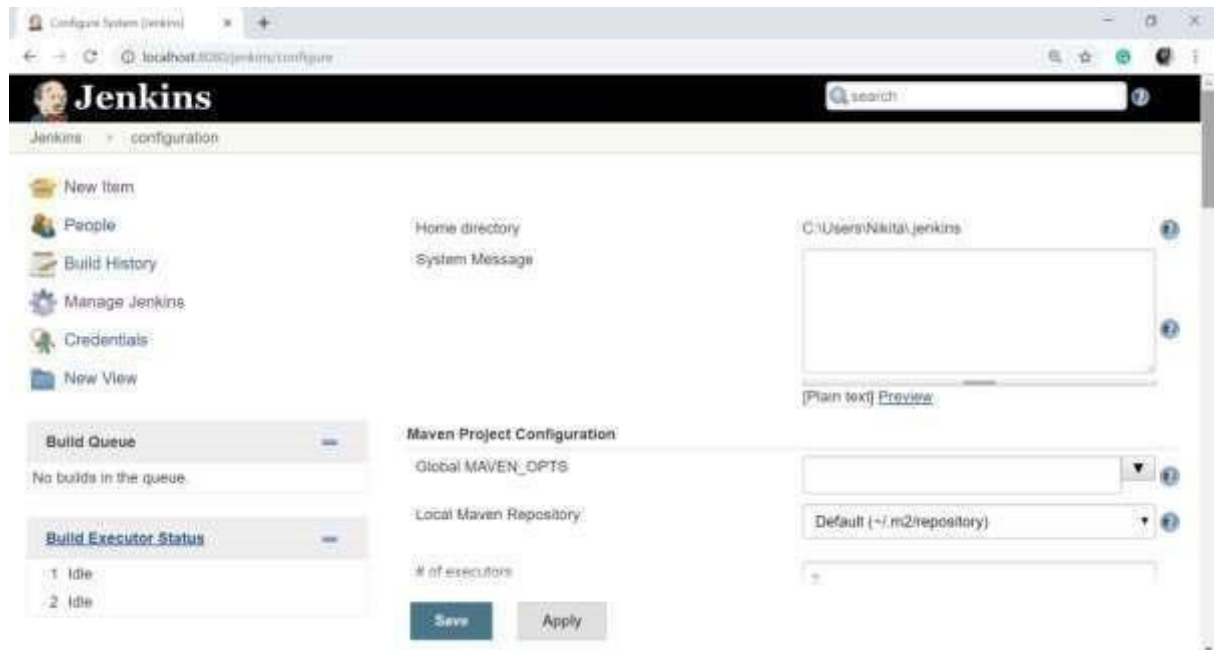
Configure System [Jenkins]

localhost:8080/jenkins/configure

Jenkins

search

Jenkins > configuration

New Item

People

Build History

Manage Jenkins

Credentials

New View

Build Queue

No builds in the queue.

Build Executor Status

1 Idle

2 Idle

Home directory C:\Users\Nikita\.jenkins

System Message

[Plain text] Preview

Maven Project Configuration

Global MAVEN_OPTS

Local Maven Repository Default (~/.m2/repository)

# of executors 2

Save Apply